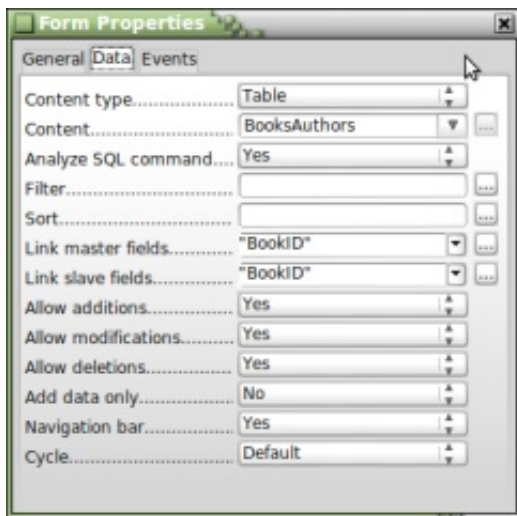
Form Properties

General Data Events

Content type.................... Table

Content............................ BooksAuthors

Analyze SQL command.... Yes

Filter..............................

Sort................................

Link master fields........... "BookID"

Link slave fields.............. "BookID"

Allow additions................ Yes

Allow modifications.......... Yes

Allow deletions................ Yes

Add data only.................. No

Navigation bar................. Yes

Cycle................................ Default